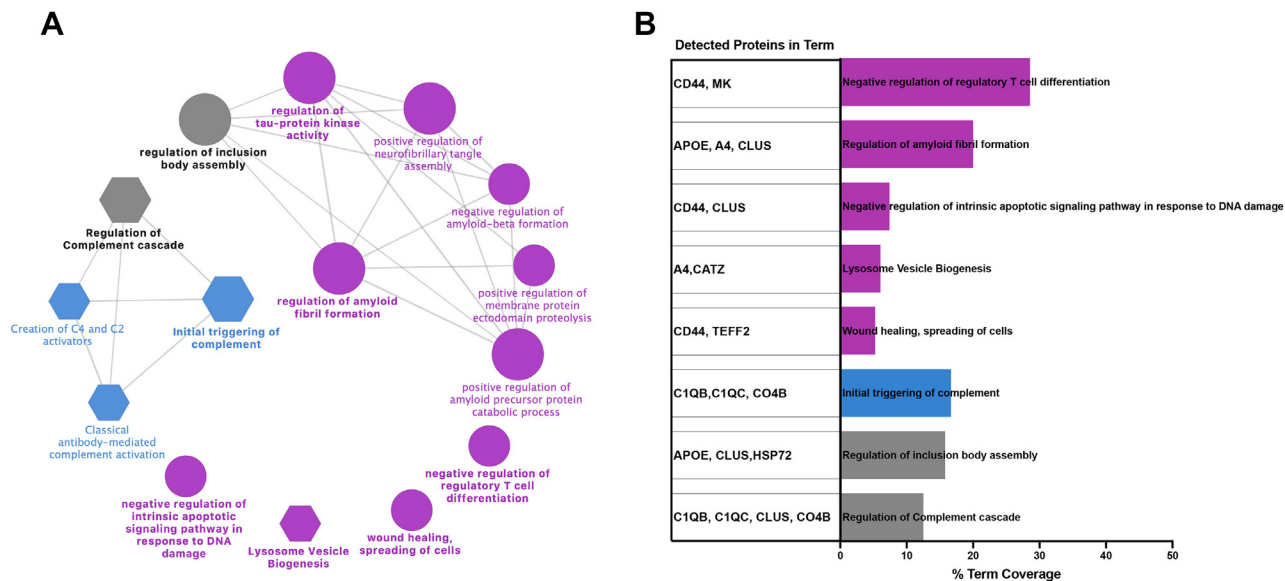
A

regulation of tau-protein kinase activity

regulation of inclusion body assembly

positive regulation of neurofibrillary tangle assembly

negative regulation of amyloid-beta formation

Regulation of Complement cascade

regulation of amyloid fibril formation

positive regulation of membrane protein ectodomain proteolysis

Creation of C4 and C2 activators

Initial triggering of complement

positive regulation of amyloid precursor protein catabolic process

Classical antibody-mediated complement activation

negative regulation of regulatory T cell differentiation

negative regulation of intrinsic apoptotic signaling pathway in response to DNA damage

Lysosome Vesicle Biogenesis

wound healing, spreading of cells

B

Detected Proteins in Term

| Detected Proteins in Term | Term |
|---|---|
| CD44, MK | Negative regulation of regulatory T cell differentiation |
| APOE, A4, CLUS | Regulation of amyloid fibril formation |
| CD44, CLUS | Negative regulation of intrinsic apoptotic signaling pathway in response to DNA damage |
| A4,CATZ | Lysosome Vesicle Biogenesis |
| CD44, TEFF2 | Wound healing, spreading of cells |
| C1QB,C1QC, CO4B | Initial triggering of complement |
| APOE, CLUS,HSP72 | Regulation of inclusion body assembly |
| C1QB, C1QC, CLUS, CO4B | Regulation of Complement cascade |

0 10 20 30 40 50

% Term Coverage